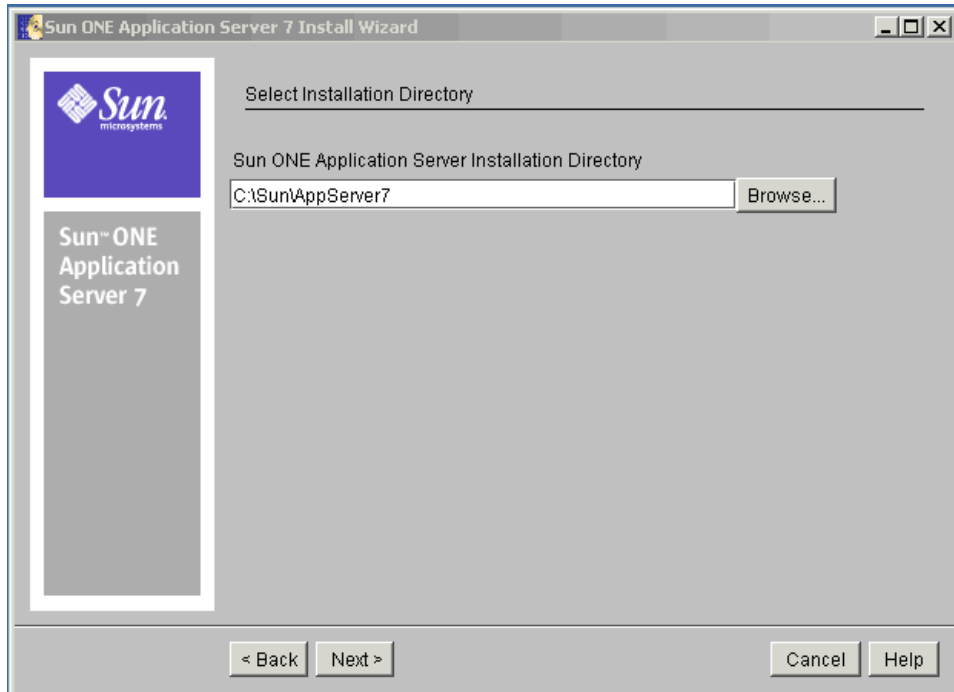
Sun ONE Application Server 7 Install Wizard

Sun microsystems

Sun™ ONE Application Server 7

Select Installation Directory

Sun ONE Application Server Installation Directory

C:\Sun\AppServer7

Browse...

< Back

Next >

Cancel

Help